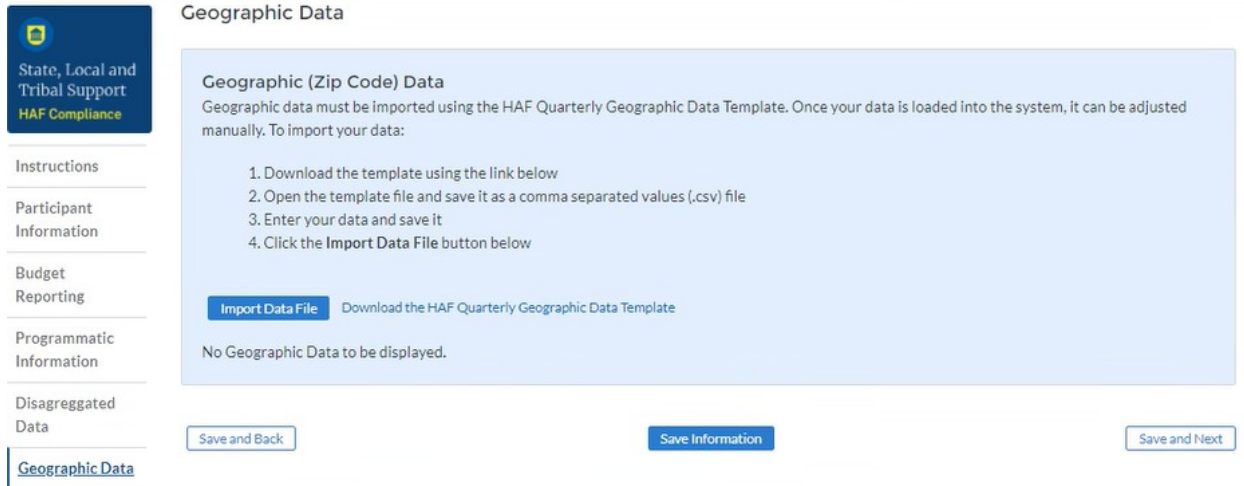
State, Local and Tribal Support
HAF Compliance

Instructions

Participant Information

Budget Reporting

Programmatic Information

Disaggregated Data

Geographic Data

Geographic Data

Geographic (Zip Code) Data

Geographic data must be imported using the HAF Quarterly Geographic Data Template. Once your data is loaded into the system, it can be adjusted manually. To import your data:

1. Download the template using the link below
2. Open the template file and save it as a comma separated values (.csv) file
3. Enter your data and save it
4. Click the **Import Data File** button below

Import Data File Download the HAF Quarterly Geographic Data Template

No Geographic Data to be displayed.

Save and Back Save Information Save and Next